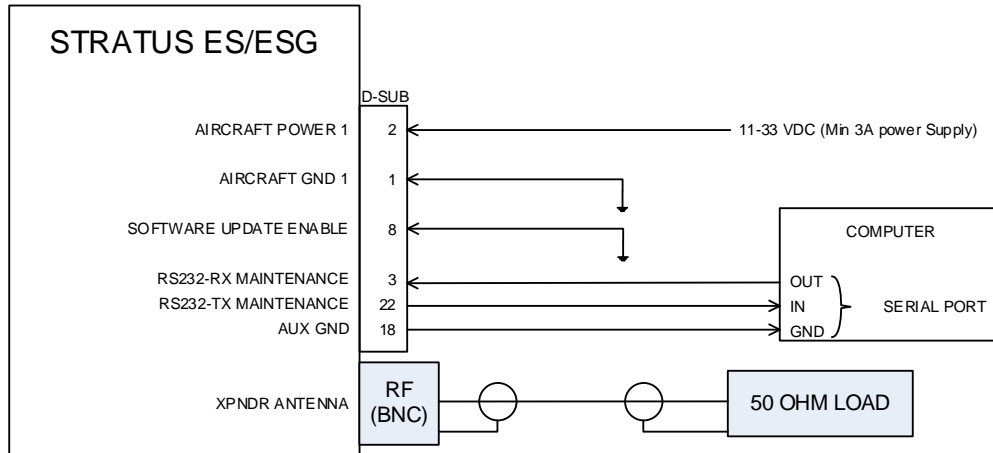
STRATUS ES/ESG

D-SUB

AIRCRAFT POWER 1 2

11-33 VDC (Min 3A power Supply)

AIRCRAFT GND 1 1

SOFTWARE UPDATE ENABLE 8

COMPUTER

RS232-RX MAINTENANCE 3

RS232-TX MAINTENANCE 22

AUX GND 18

OUT
IN
GND

SERIAL PORT

XPNDR ANTENNA

RF
(BNC)

50 OHM LOAD